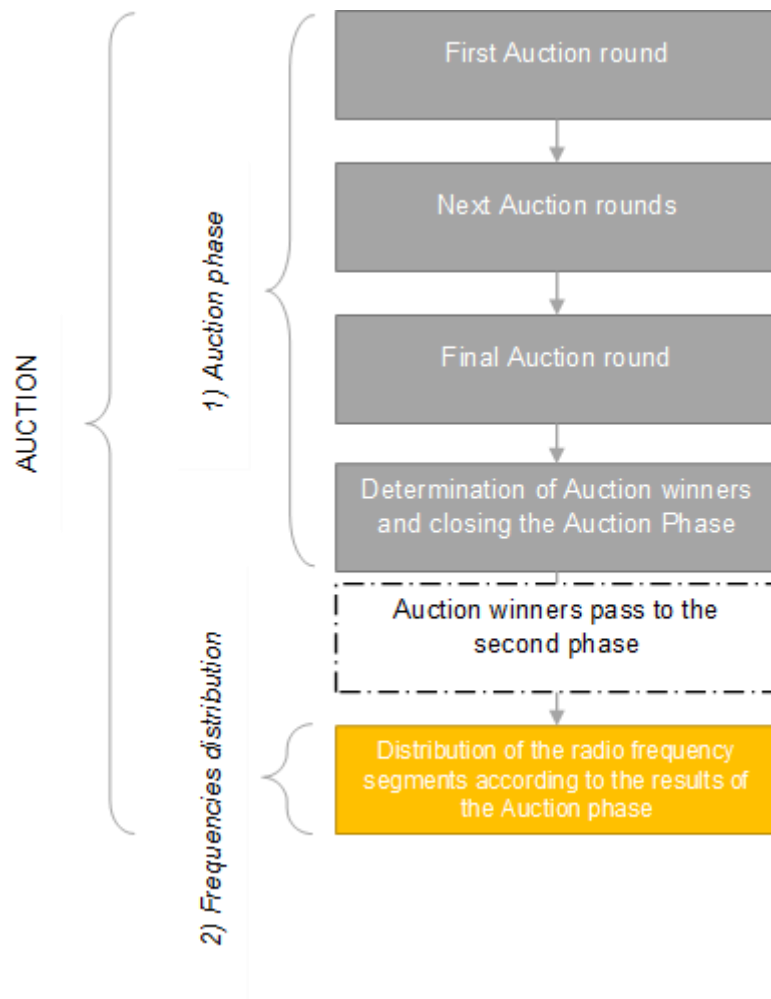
AUCTION

1) Auction phase

2) Frequencies distribution

First Auction round

Next Auction rounds

Final Auction round

Determination of Auction winners and closing the Auction Phase

Auction winners pass to the second phase

Distribution of the radio frequency segments according to the results of the Auction phase